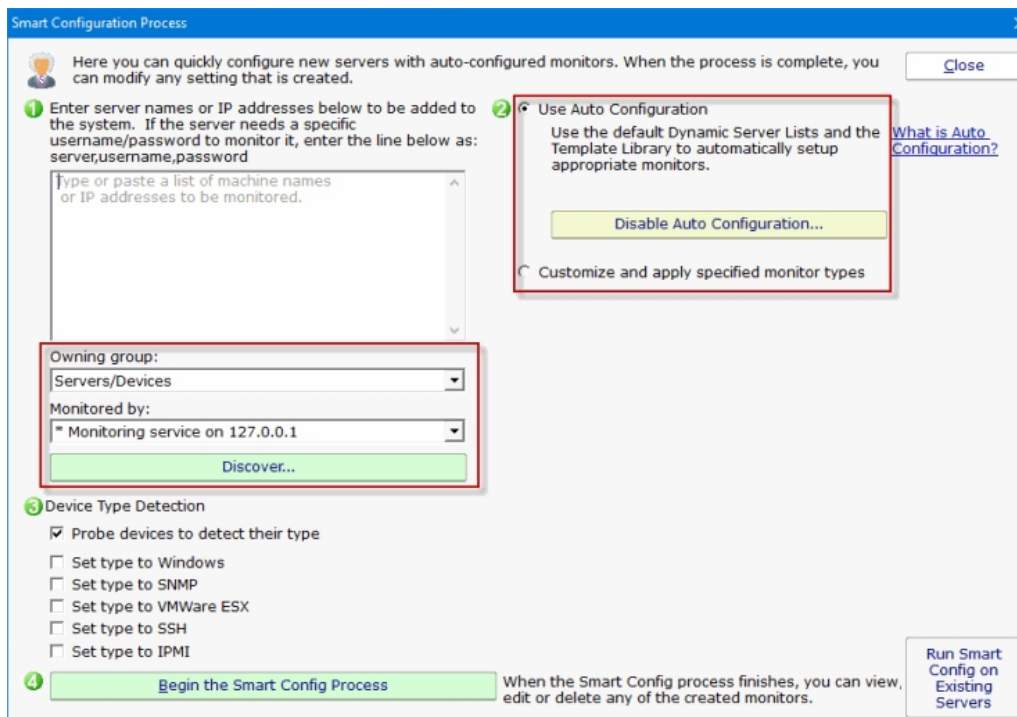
Smart Configuration Process

Here you can quickly configure new servers with auto-configured monitors. When the process is complete, you can modify any setting that is created.

Close

1 Enter server names or IP addresses below to be added to the system. If the server needs a specific username/password to monitor it, enter the line below as: server,username,password

Type or paste a list of machine names or IP addresses to be monitored.

Owning group:
Servers/Devices
Monitored by:
* Monitoring service on 127.0.0.1
Discover...

2 Use Auto Configuration
Use the default Dynamic Server Lists and the Template Library to automatically setup appropriate monitors.

What is Auto Configuration?

Disable Auto Configuration...

Customize and apply specified monitor types

3 Device Type Detection
Probe devices to detect their type
Set type to Windows
Set type to SNMP
Set type to VMWare ESX
Set type to SSH
Set type to IPMI

4 Begin the Smart Config Process

When the Smart Config process finishes, you can view, edit or delete any of the created monitors.

Run Smart Config on Existing Servers